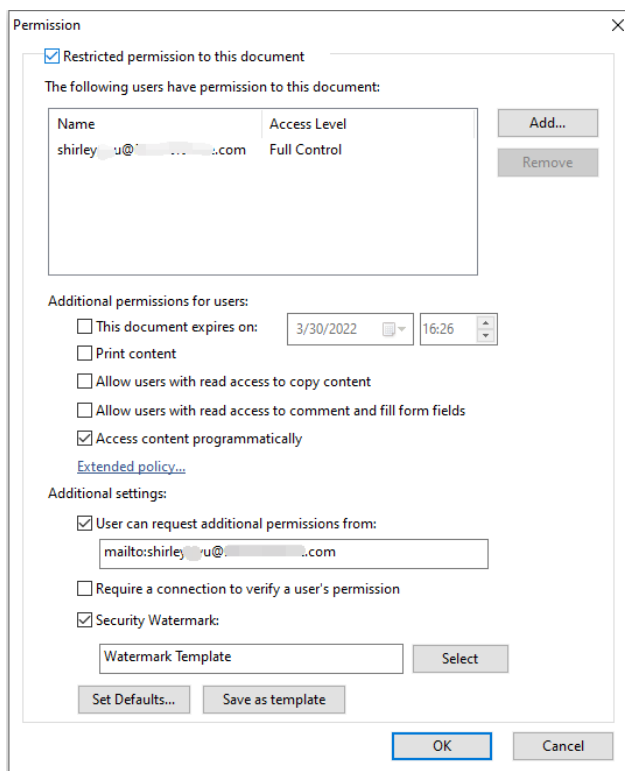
Permission

Restricted permission to this document

The following users have permission to this document:

| Name | Access Level |
|---|---|
| shirley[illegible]u@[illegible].com | Full Control |

Add...

Remove

Additional permissions for users:

This document expires on: 3/30/2022 16:26

Print content

Allow users with read access to copy content

Allow users with read access to comment and fill form fields

Access content programmatically

Extended policy...

Additional settings:

User can request additional permissions from:

mailto:shirley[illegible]u@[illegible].com

Require a connection to verify a user's permission

Security Watermark:

Watermark Template

Select

Set Defaults...

Save as template

OK

Cancel